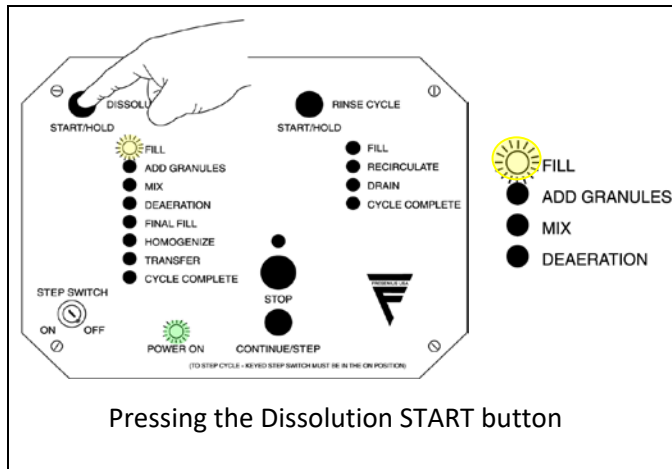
DISSOLU

START/HOLD

FILL
ADD GRANULES
MIX
DEAERATION
FINAL FILL
HOMOGENIZE
TRANSFER
CYCLE COMPLETE

RINSE CYCLE

START/HOLD

FILL
RECIRCULATE
DRAIN
CYCLE COMPLETE

STEP SWITCH
ON OFF

POWER ON

STOP

CONTINUE/STEP

(TO STEP CYCLE - KEYED STEP SWITCH MUST BE IN THE ON POSITION)

FILL
ADD GRANULES
MIX
DEAERATION

Pressing the Dissolution START button